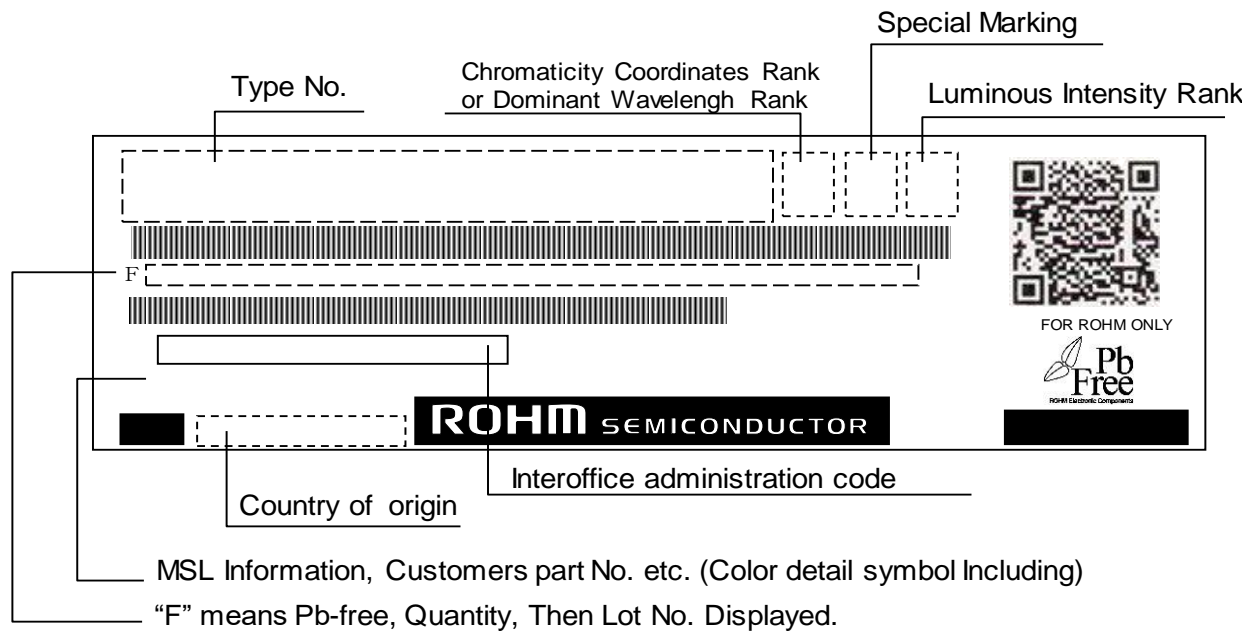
Special Marking

Type No.

Chromaticity Coordinates Rank or Dominant Wavelengh Rank

Luminous Intensity Rank

F

FOR ROHM ONLY

Pb Free

ROHM Electronic Components

ROHM SEMICONDUCTOR

Interoffice administration code

Country of origin

MSL Information, Customers part No. etc. (Color detail symbol Including)

“F” means Pb-free, Quantity, Then Lot No. Displayed.